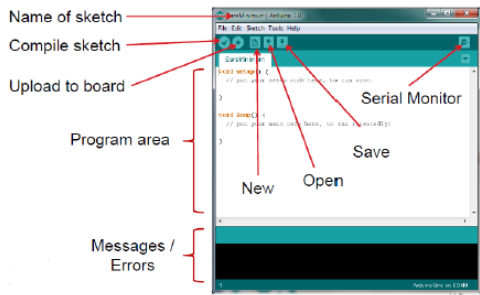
Name of sketch

Compile sketch

Upload to board

Program area

Messages / Errors

New

Open

Save

Serial Monitor

File Edit Sketch Tools Help

BareMinimum

void setup() {
// put your setup code here, to run once:

}

void loop() {
// put your main code here, to run repeatedly:

}